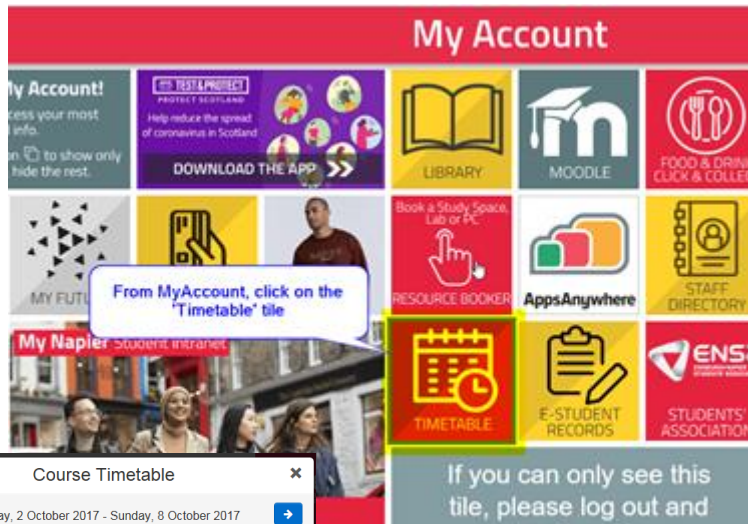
My Account

My Account!
ccess your most
l info.
on to show only
hide the rest.

TEST & PROTECT
PROTECT SCOTLAND
Help reduce the spread of coronavirus in Scotland
DOWNLOAD THE APP

LIBRARY

MOODLE

FOOD & DRIN
CLICK & COLLE

MY FUTU

From MyAccount, click on the "Timetable" tile

Book a Study Space, Lab or PC
RESOURCE BOOKER

AppsAnywhere

STAFF DIRECTORY

My Napier Student Intranet

TIMETABLE

E-STUDENT RECORDS

ENS
STUDENTS' ASSOCIATIO

If you can only see this tile, please log out and

Course Timetable
ay, 2 October 2017 - Sunday, 8 October 2017